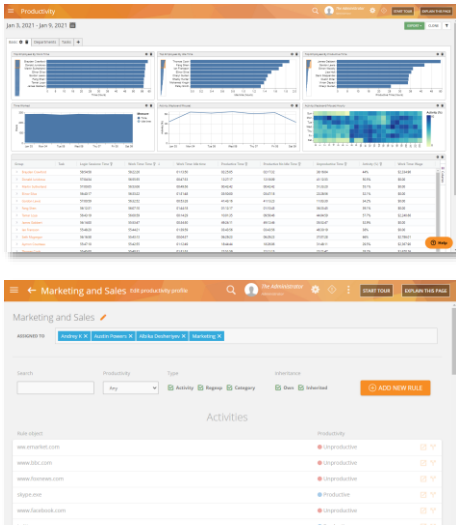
Productivity

Jan 3, 2021 - Jan 9, 2021

START TOUR EXPLAIN THIS PAGE

Departments Tasks

Marketing and Sales Edit productivity profile

START TOUR EXPLAIN THIS PAGE

Marketing and Sales

ASSIGNED TO

Analing × Austin Powers × Alisha Deshawyen × Marketing ×

Search

Productivity

Any

Type

Activity Regexp Category

Inheritance

Own Inherited

ADD NEW RULE

Activities

Rule object

Productivity

www.emarket.com Unproductive

www.bbc.com Unproductive

www.thenews.com Unproductive

skype.exe Productive

www.facebook.com Unproductive